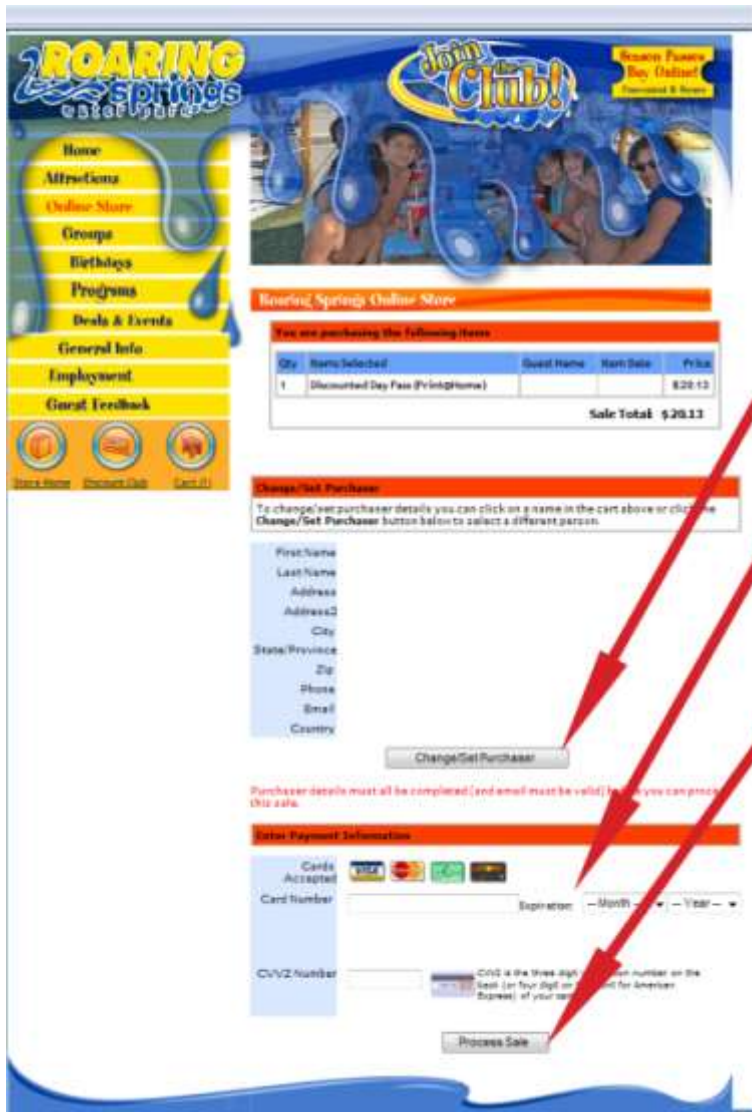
ROARING springs water park

Join the Club!

Season Passes Buy Online! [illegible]

Home
Attractions
Online Store
Groups
Birthdays
Programs
Deals & Events
General Info
Employment
Guest Feedback

Store Home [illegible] Cart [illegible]

Roaring Springs Online Store

You are purchasing the following items

| Qty | Items Selected | Guest Name | Item Date | Price |
|---|---|---|---|---|
| 1 | Discounted Day Pass (Print@Home) | | | $20.13 |

Sale Total: $20.13

Change/Set Purchaser

To change/set purchaser details you can click on a name in the cart above or click the Change/Set Purchaser button below to select a different person.

First Name
Last Name
Address
Address2
City
State/Province
Zip
Phone
Email
Country

Change/Set Purchaser

Purchaser details must all be completed (and email must be valid) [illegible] you can proc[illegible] this sale.

Enter Payment Information

Cards Accepted

Card Number

Expiration: -- Month -- -- Year --

CVV2 Number

CVV2 is the three digit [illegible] number on the back (or four digit on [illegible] for American Express) of your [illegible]

Process Sale